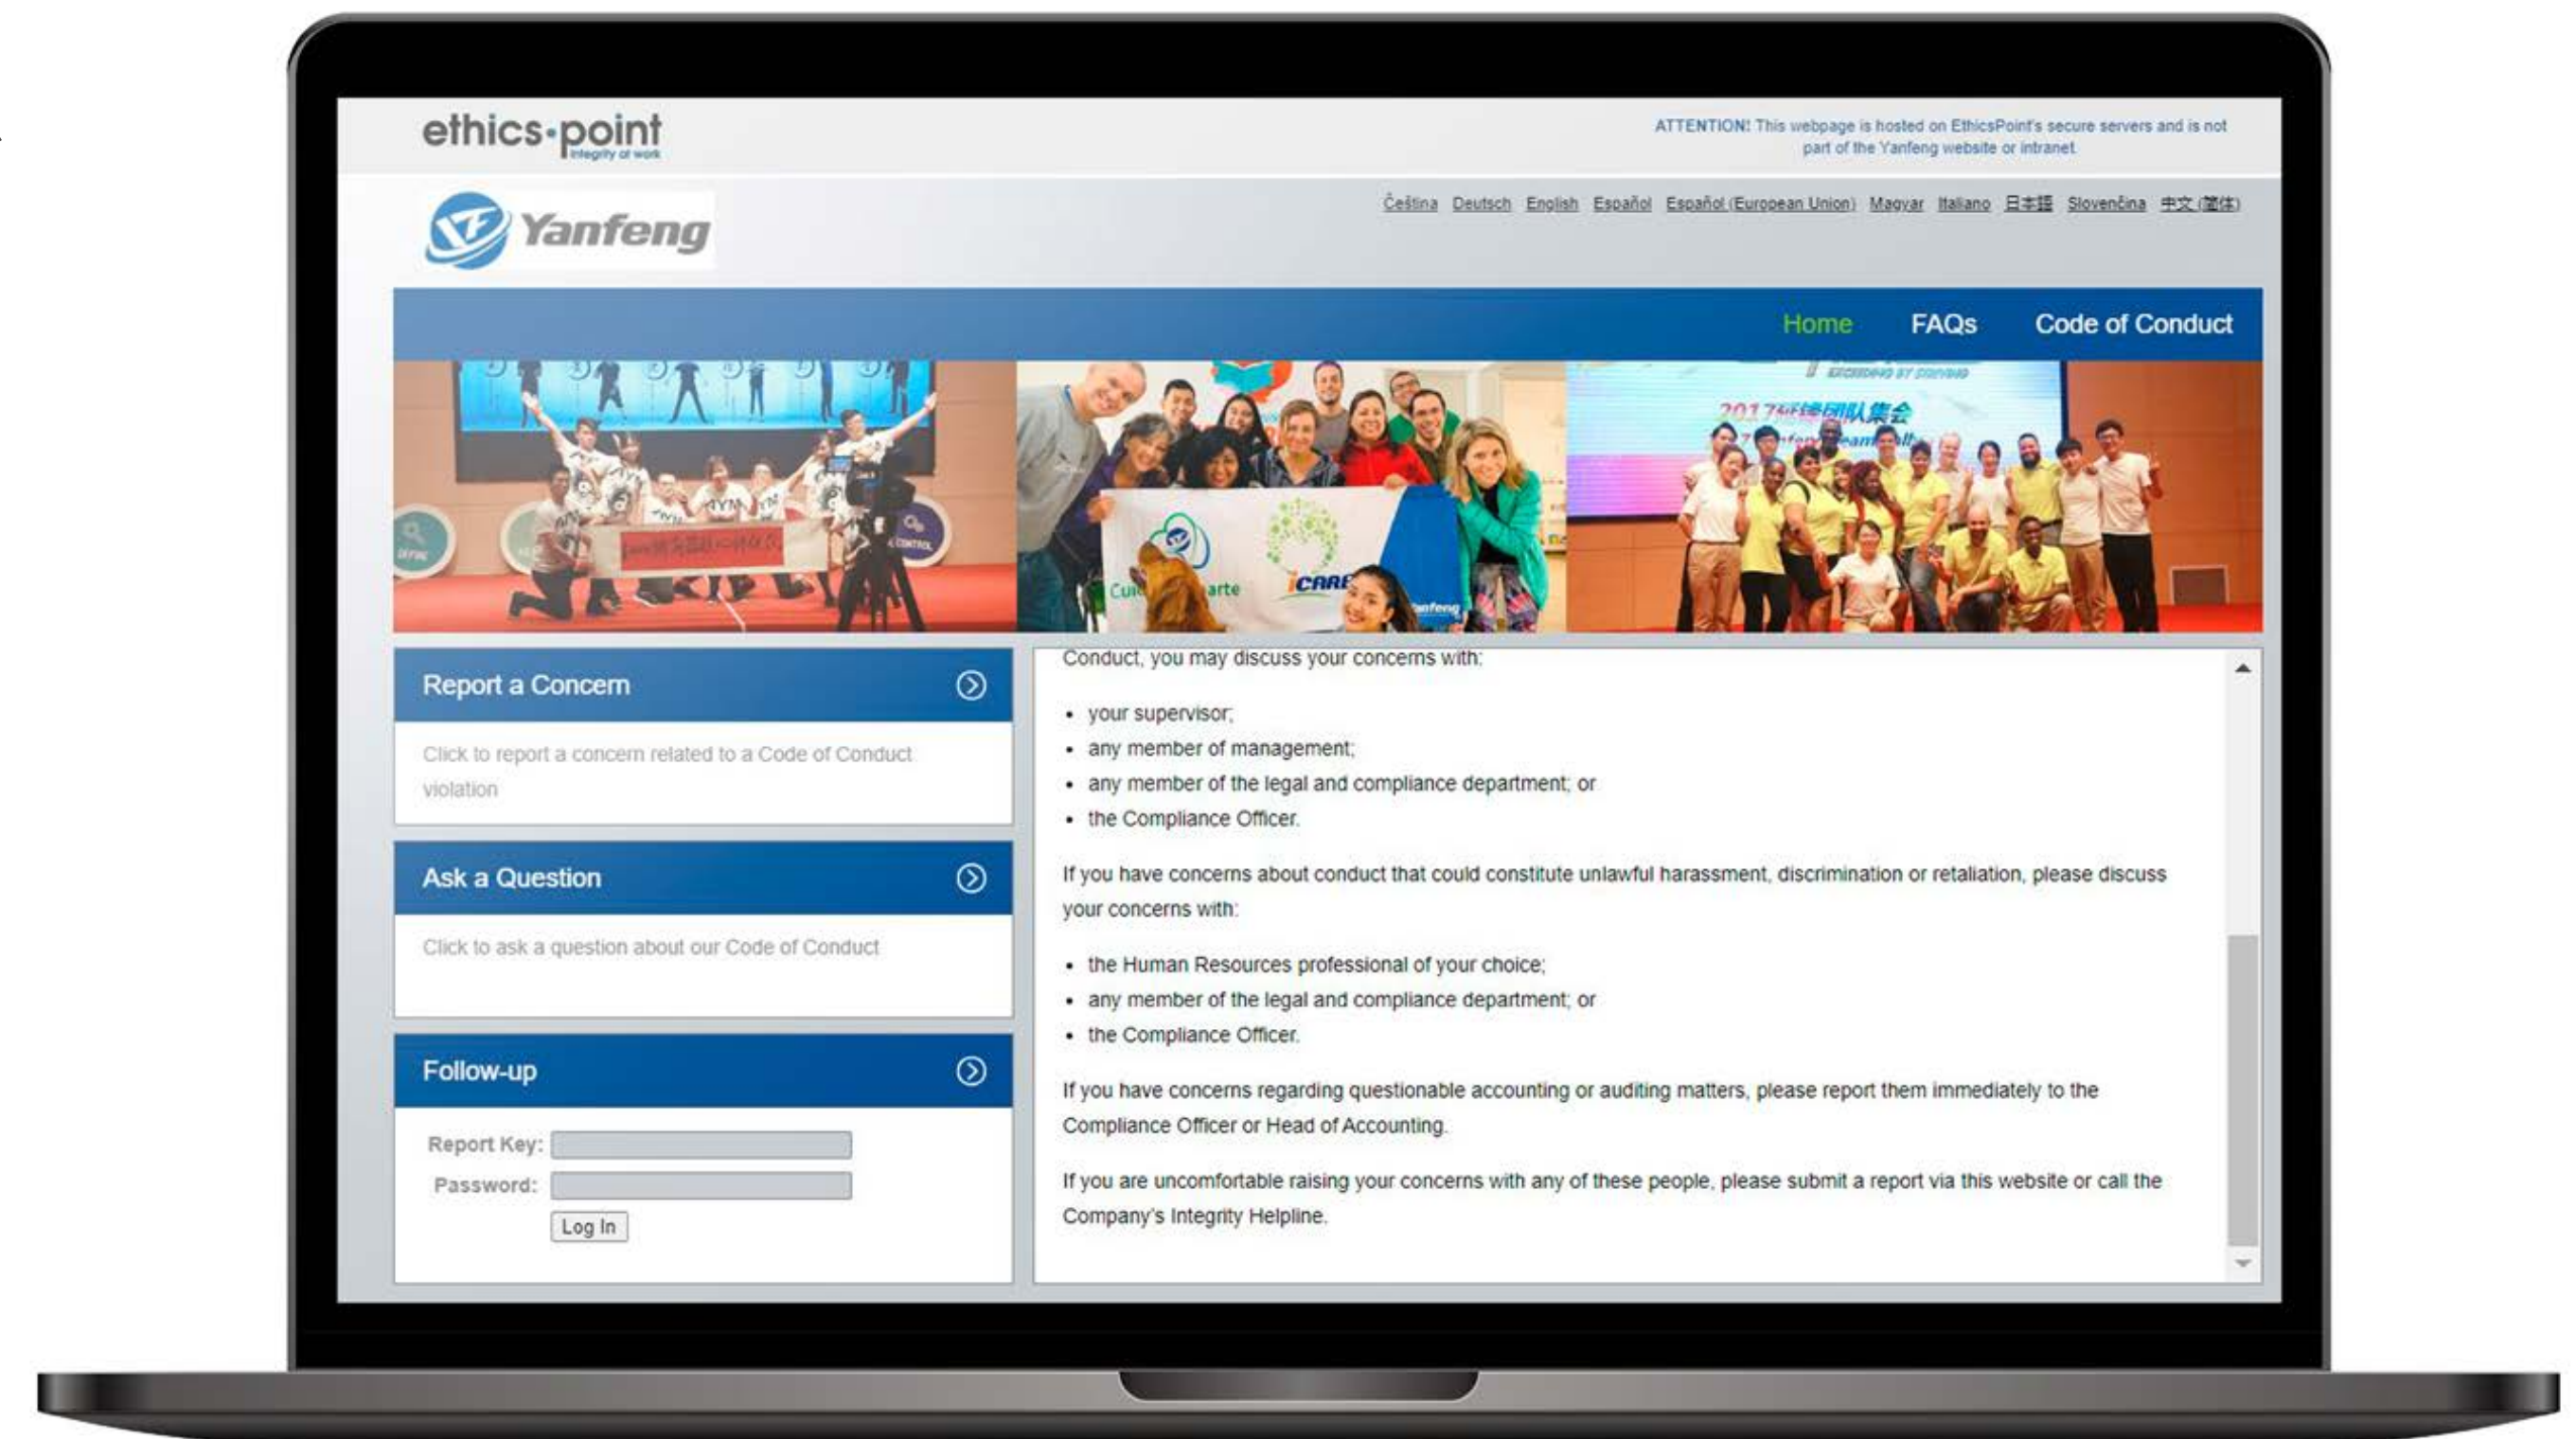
ethics·point
integrity at work

ATTENTION! This webpage is hosted on EthicsPoint's secure servers and is not part of the Yanfeng website or intranet.

Yanfeng

Čeština Deutsch English Español Español (European Union) Magyar Italiano 日本語 Slovenčina 中文(简体)

Home FAQs Code of Conduct

Report a Concern

Click to report a concern related to a Code of Conduct violation

Ask a Question

Click to ask a question about our Code of Conduct

Follow-up

Report Key:
Password:
Log In

Conduct, you may discuss your concerns with:

- your supervisor;
- any member of management;
- any member of the legal and compliance department; or
- the Compliance Officer.

If you have concerns about conduct that could constitute unlawful harassment, discrimination or retaliation, please discuss your concerns with:

- the Human Resources professional of your choice;
- any member of the legal and compliance department; or
- the Compliance Officer.

If you have concerns regarding questionable accounting or auditing matters, please report them immediately to the Compliance Officer or Head of Accounting.

If you are uncomfortable raising your concerns with any of these people, please submit a report via this website or call the Company's Integrity Helpline.